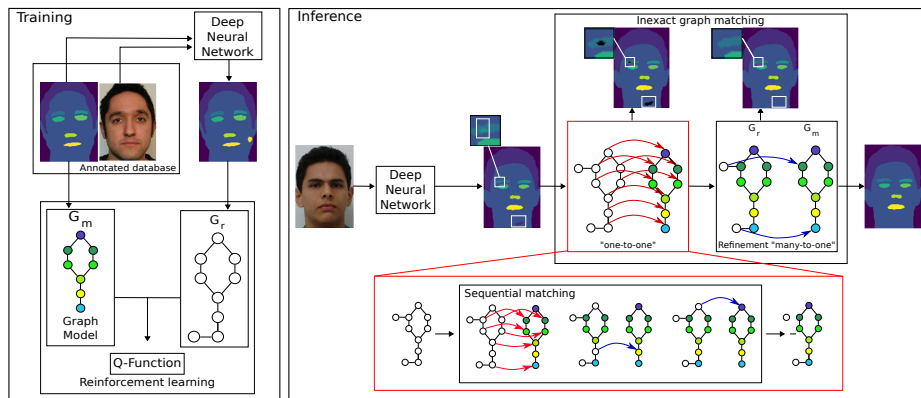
Training

Deep Neural Network

Annotated database

$G_m$

$G_r$

Graph Model

Q-Function

Reinforcement learning

Inference

Deep Neural Network

Inexact graph matching

"one-to-one"

$G_r$

$G_m$

Refinement "many-to-one"

Sequential matching